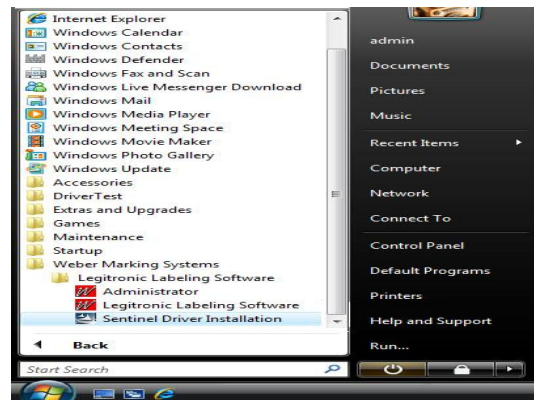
Internet Explorer
Windows Calendar
Windows Contacts
Windows Defender
Windows Fax and Scan
Windows Live Messenger Download
Windows Mail
Windows Media Player
Windows Meeting Space
Windows Movie Maker
Windows Photo Gallery
Windows Update
Accessories
DriverTest
Extras and Upgrades
Games
Maintenance
Startup
Weber Marking Systems
Legitronic Labeling Software
Administrator
Legitronic Labeling Software
Sentinel Driver Installation
Back
Start Search

admin
Documents
Pictures
Music
Recent Items
Computer
Network
Connect To
Control Panel
Default Programs
Printers
Help and Support
Run...